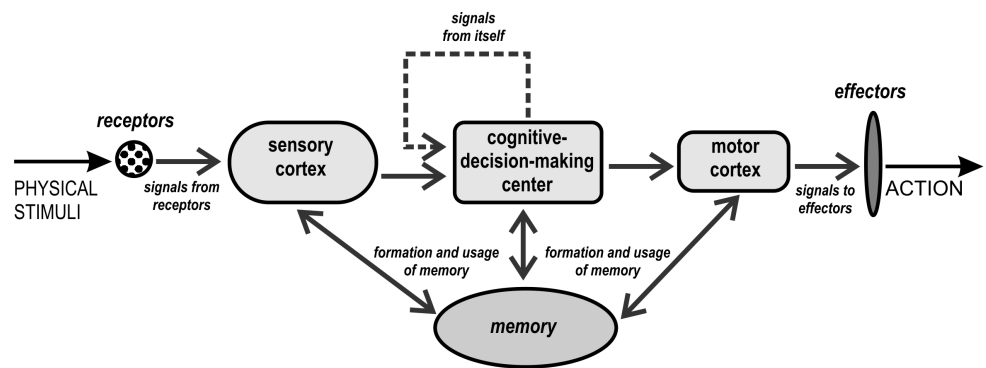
signals from itself

receptors

effectors

PHYSICAL STIMULI

signals from receptors

sensory cortex

cognitive-decision-making center

motor cortex

signals to effectors

ACTION

formation and usage of memory

formation and usage of memory

memory